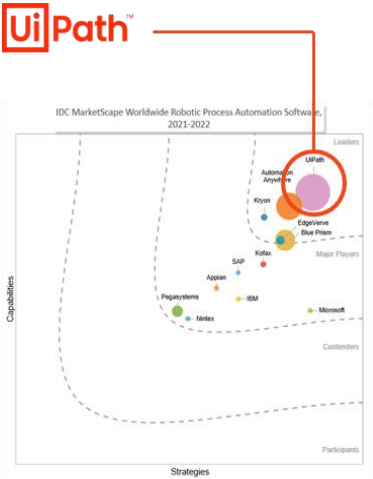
UiPath™

IDC MarketScape Worldwide Robotic Process Automation Software, 2021-2022

Leaders

UiPath

Automation Anywhere

Kryon

EdgeVerve

Blue Prism

Kofax

Major Players

SAP

Appian

IBM

Pegasystems

Nintex

Microsoft

Contenders

Participants

Capabilities

Strategies